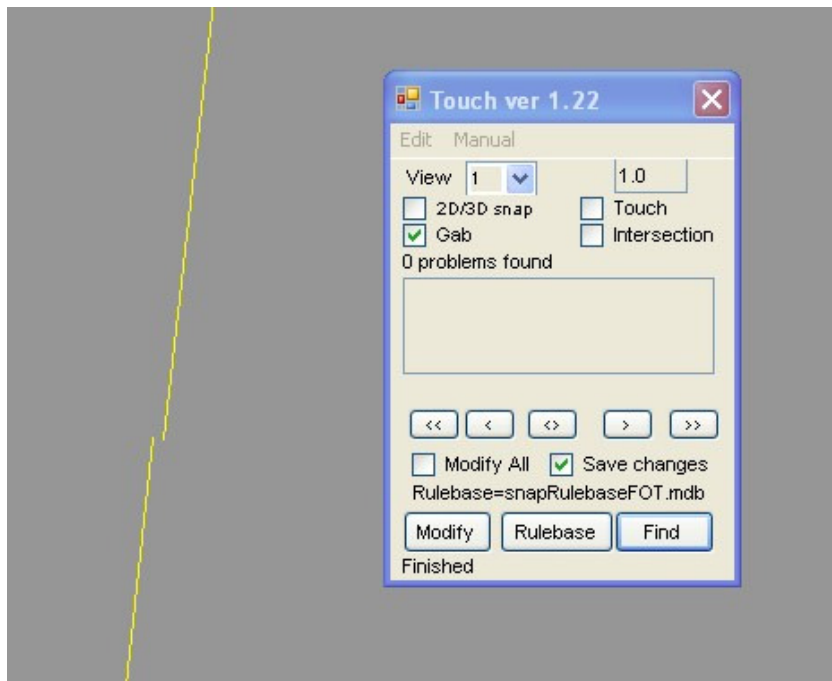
Touch ver 1.22

Edit Manual

View 1

1.0

2D/3D snap

Touch

Gab

Intersection

0 problems found

<<

<

<>

>

>>

Modify All

Save changes

Rulebase=snapRulebaseFOT.mdb

Modify

Rulebase

Find

Finished